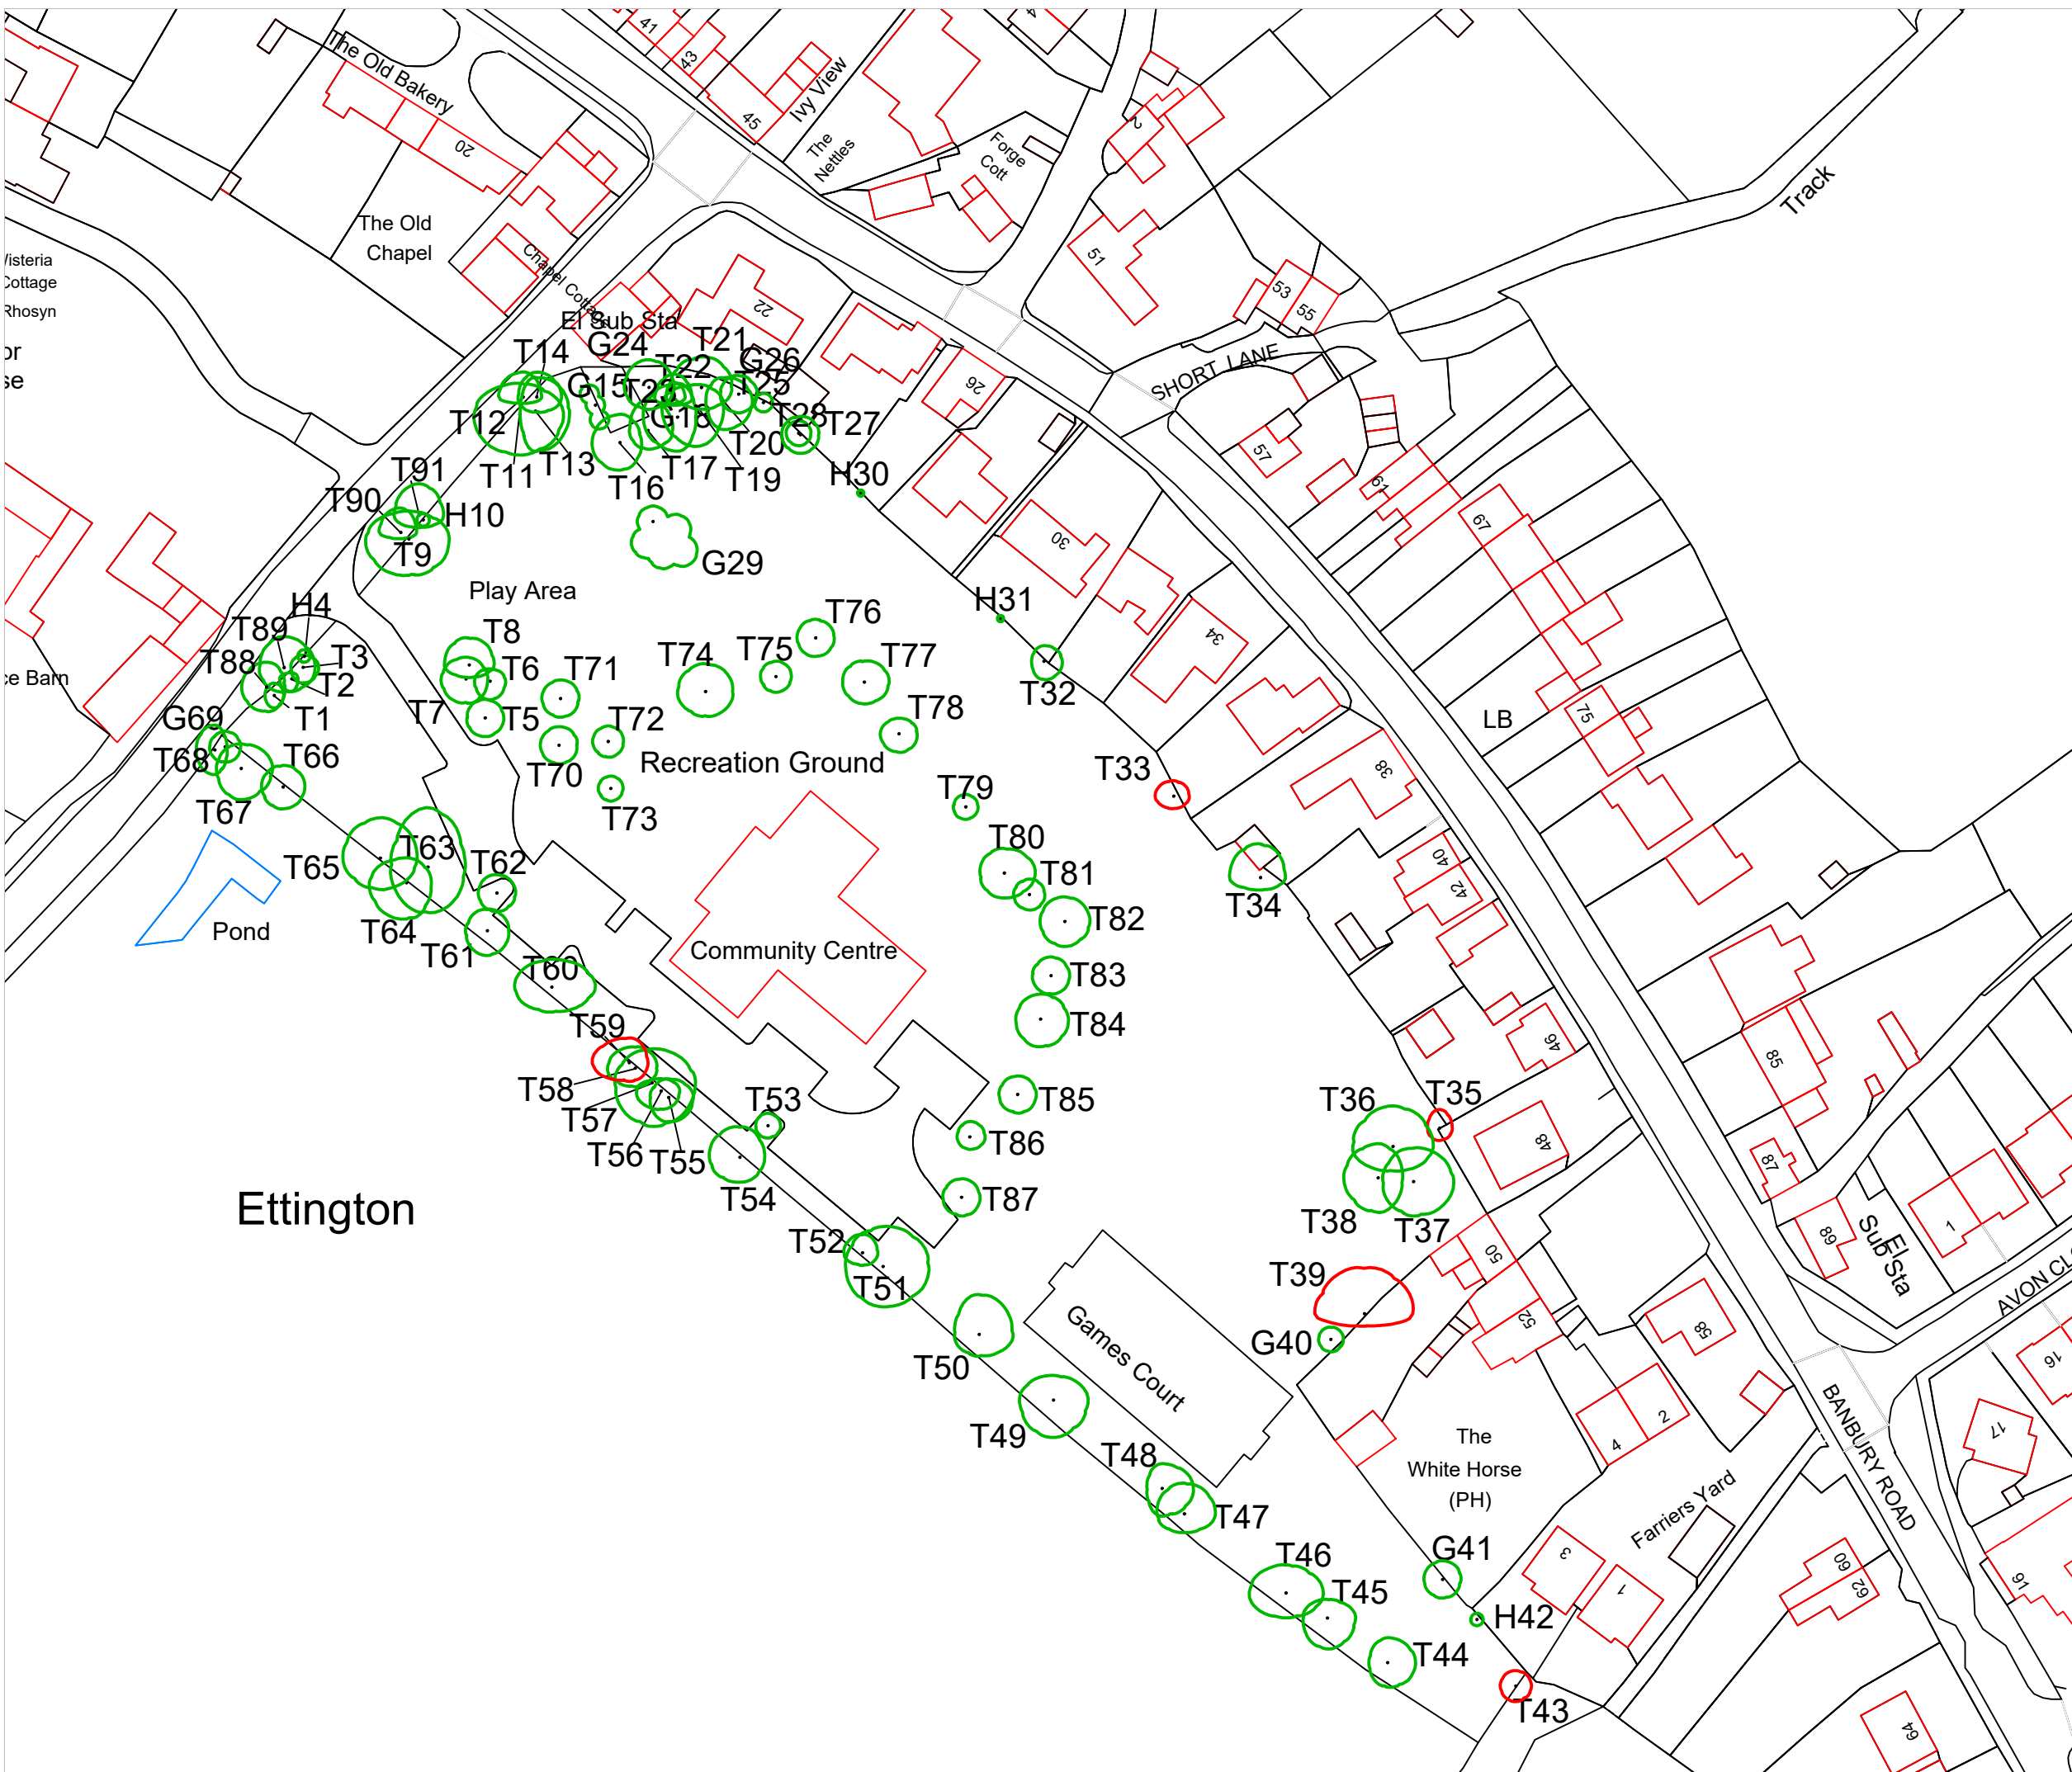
41
43
45
Ivy View
The Old Bakery
20
The Nettles
Forge Cott
2
Track
The Old Chapel
Chapel Cottage
El Sub Sta
22
51
53
55
/isteria
Cottage
Rhosyn
or
se
T14
G24
T21
G26
T22
G15
T23
T25
T12
G18
T28
T27
T20
26
SHORT LANE
57
T91
T11
T13
T17
T19
H30
T16
T90
H10
T9
G29
61
30
67
Play Area
T76
H31
H4
T89
T8
T88
T3
T6
T71
T74
T75
T77
34
T2
T1
T7
T5
T72
T78
T32
ce Barn
G69
T68
T66
T70
Recreation Ground
LB
75
T67
T73
T79
T33
38
T63
T80
T65
T62
T81
40
Pond
T64
T61
T34
42
T82
Community Centre
T60
T83
T59
T84
85
46
T58
T57
T53
T85
T36
T35
T56
T55
T86
48
87
T54
Ettington
T87
T38
T37
El Sub Sta
89
1
T52
50
T51
T39
AVON CL
G40
52
58
T50
Games Court
16
2
T49
4
T48
The White Horse (PH)
17
BANBURY ROAD
T47
Farriers Yard
T46
G41
3
60
T45
1
62
91
H42
T44
T43
64